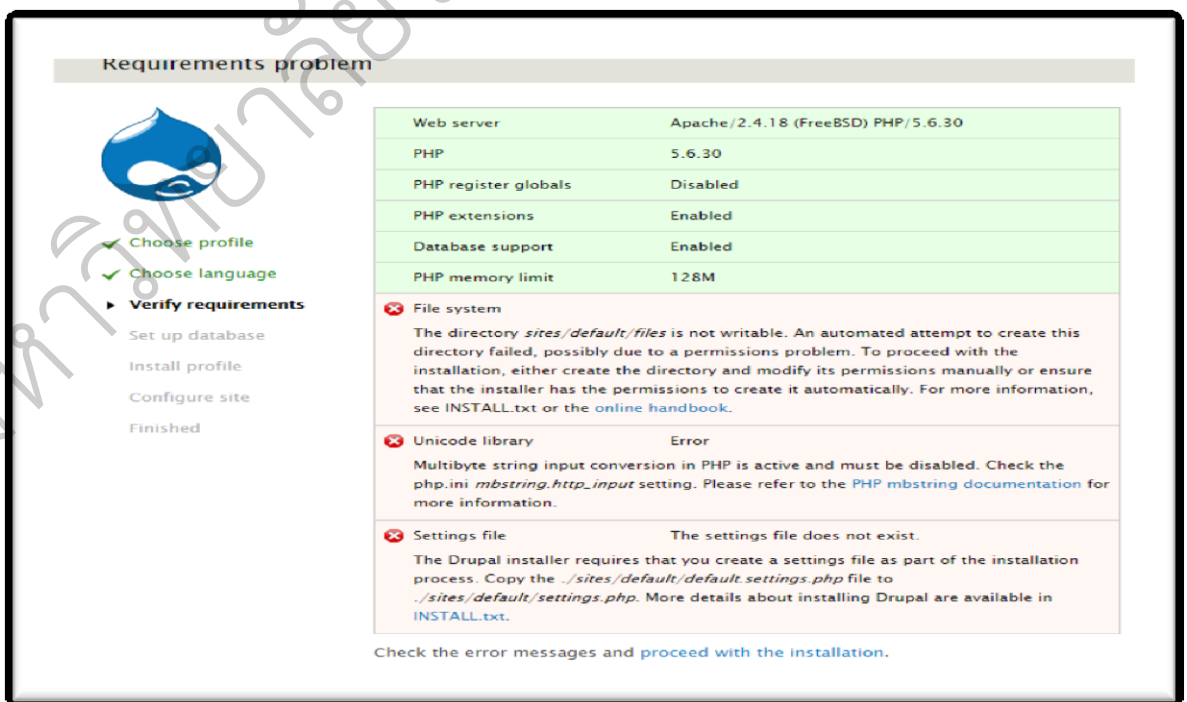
Requirements problem

Choose profile
Choose language
Verify requirements
Set up database
Install profile
Configure site
Finished

| | |
|---|---|
| Web server | Apache/2.4.18 (FreeBSD) PHP/5.6.30 |
| PHP | 5.6.30 |
| PHP register globals | Disabled |
| PHP extensions | Enabled |
| Database support | Enabled |
| PHP memory limit | 128M |

File system
The directory sites/default/files is not writable. An automated attempt to create this directory failed, possibly due to a permissions problem. To proceed with the installation, either create the directory and modify its permissions manually or ensure that the installer has the permissions to create it automatically. For more information, see INSTALL.txt or the online handbook.

Unicode library Error
Multibyte string input conversion in PHP is active and must be disabled. Check the php.ini mbstring.http_input setting. Please refer to the PHP mbstring documentation for more information.

Settings file The settings file does not exist.
The Drupal installer requires that you create a settings file as part of the installation process. Copy the ./sites/default/default.settings.php file to ./sites/default/settings.php. More details about installing Drupal are available in INSTALL.txt.

Check the error messages and proceed with the installation.